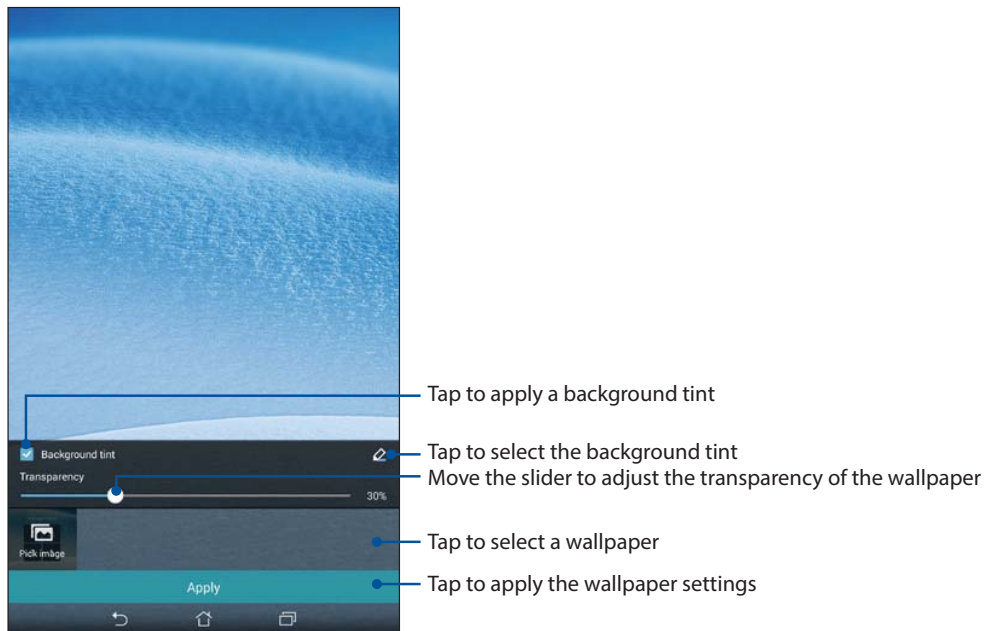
Background tint

Transparency

30%

Pick image

Apply

Tap to apply a background tint

Tap to select the background tint

Move the slider to adjust the transparency of the wallpaper

Tap to select a wallpaper

Tap to apply the wallpaper settings